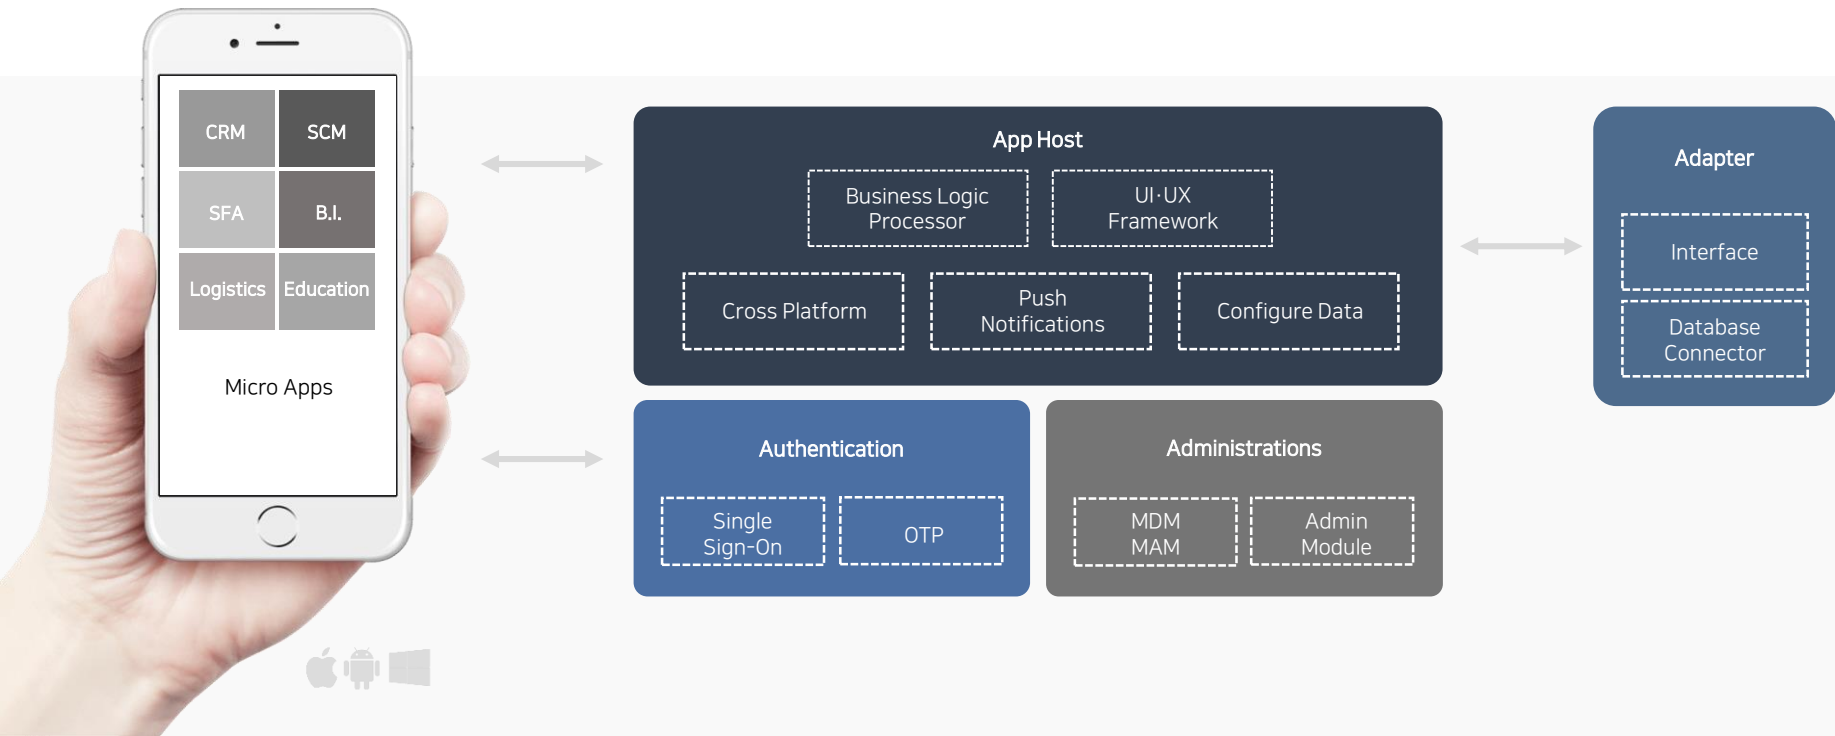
CRM
SCM
SFA
B.I.
Logistics
Education
Micro Apps

App Host
Business Logic Processor
UI·UX Framework
Cross Platform
Push Notifications
Configure Data

Adapter
Interface
Database Connector

Authentication
Single Sign-On
OTP

Administrations
MDM MAM
Admin Module